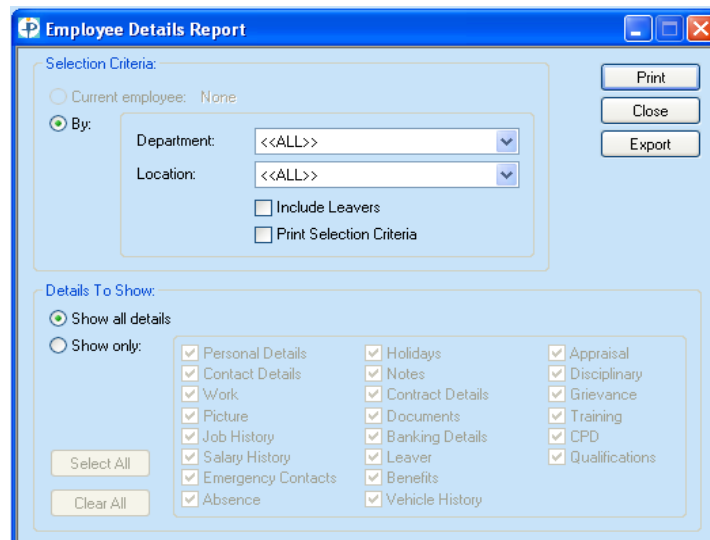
Employee Details Report

Selection Criteria:

Current employee: None

By:

Department: <<ALL>>

Location: <<ALL>>

Include Leavers

Print Selection Criteria

Print

Close

Export

Details To Show:

Show all details

Show only:

Personal Details
Contact Details
Work
Picture
Job History
Salary History
Emergency Contacts
Absence

Holidays
Notes
Contract Details
Documents
Banking Details
Leaver
Benefits
Vehicle History

Appraisal
Disciplinary
Grievance
Training
CPD
Qualifications

Select All

Clear All